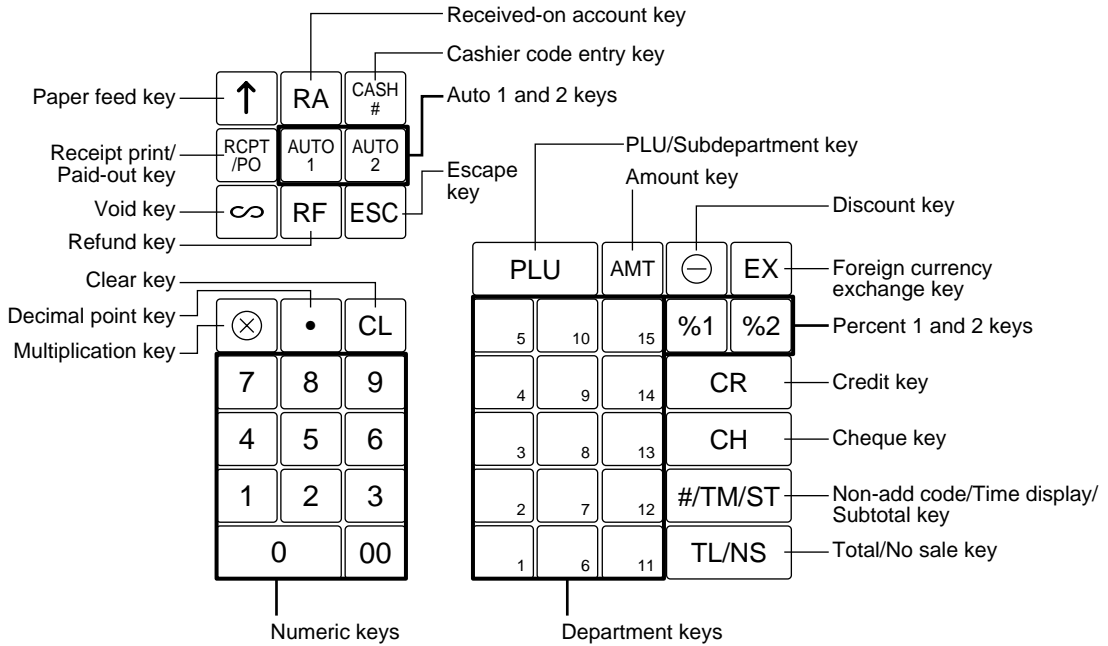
Received-on account key
Cashier code entry key
Paper feed key
↑
RA
CASH #
Auto 1 and 2 keys
Receipt print/ Paid-out key
RCPT /PO
AUTO 1
AUTO 2
Escape key
Void key
RF
ESC
Refund key
PLU/Subdepartment key
Amount key
Discount key
Clear key
PLU
AMT
EX
Foreign currency exchange key
Decimal point key
Multiplication key
$\otimes$
•
CL
5
10
15
%1
%2
Percent 1 and 2 keys
7
8
9
4
9
14
CR
Credit key
4
5
6
3
8
13
CH
Cheque key
1
2
3
2
7
12
#/TM/ST
Non-add code/Time display/ Subtotal key
0
00
1
6
11
TL/NS
Total/No sale key
Numeric keys
Department keys